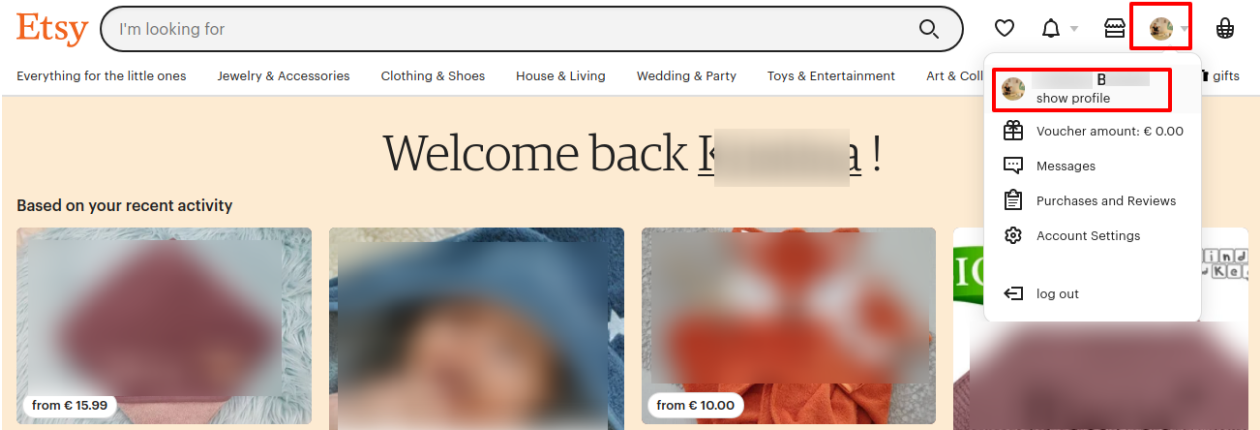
Etsy

I'm looking for

Everything for the little ones Jewelry & Accessories Clothing & Shoes House & Living Wedding & Party Toys & Entertainment Art & Coll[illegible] gifts

B
show profile

Voucher amount: € 0.00

Messages

Purchases and Reviews

Account Settings

log out

Welcome back K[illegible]a !

Based on your recent activity

from € 15.99

from € 10.00